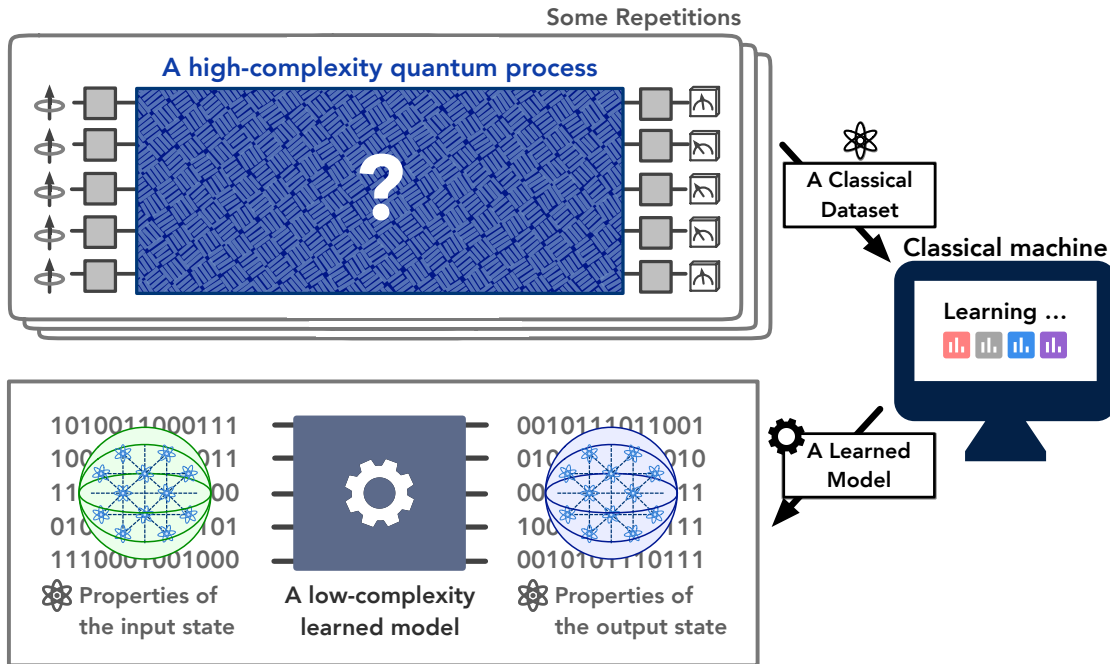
Some Repetitions

A high-complexity quantum process

?

A Classical Dataset

Classical machine

Learning ...

A Learned Model

1010011000111
100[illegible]011
11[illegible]00
010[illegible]101
1110001001000

Properties of the input state

A low-complexity learned model

0010111011001
010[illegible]010
00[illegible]11
100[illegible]11
0010101110111

Properties of the output state